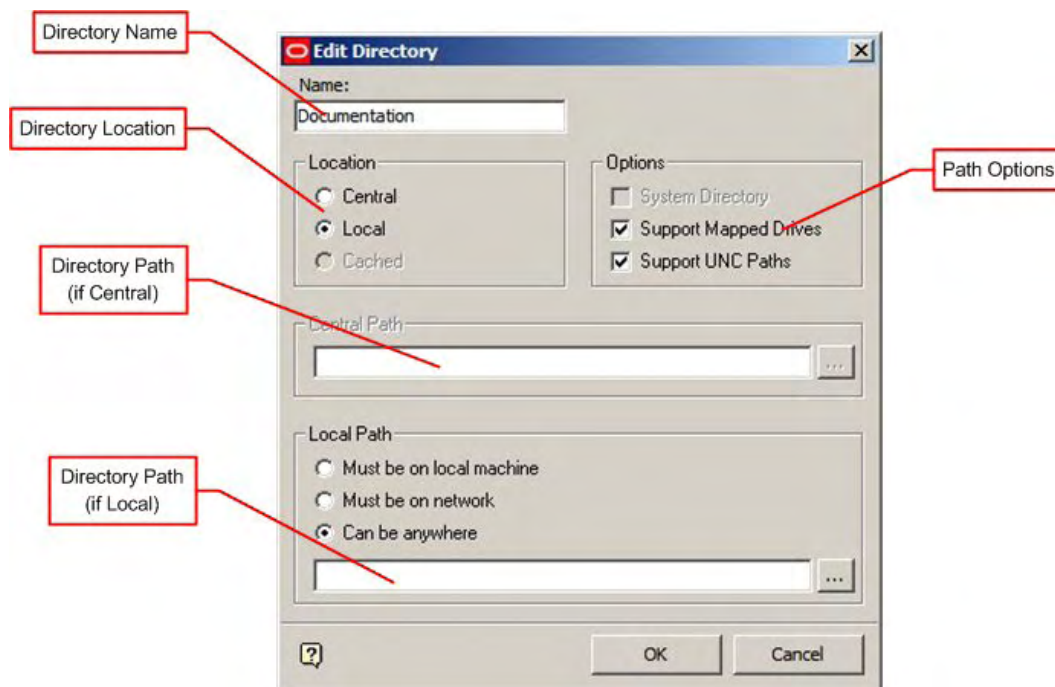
Directory Name

Edit Directory

Name:

Documentation

Directory Location

Location

Central

Local

Cached

Options

System Directory

Support Mapped Drives

Support UNC Paths

Path Options

Directory Path (if Central)

Central Path

...

Local Path

Must be on local machine

Must be on network

Can be anywhere

Directory Path (if Local)

...

OK

Cancel